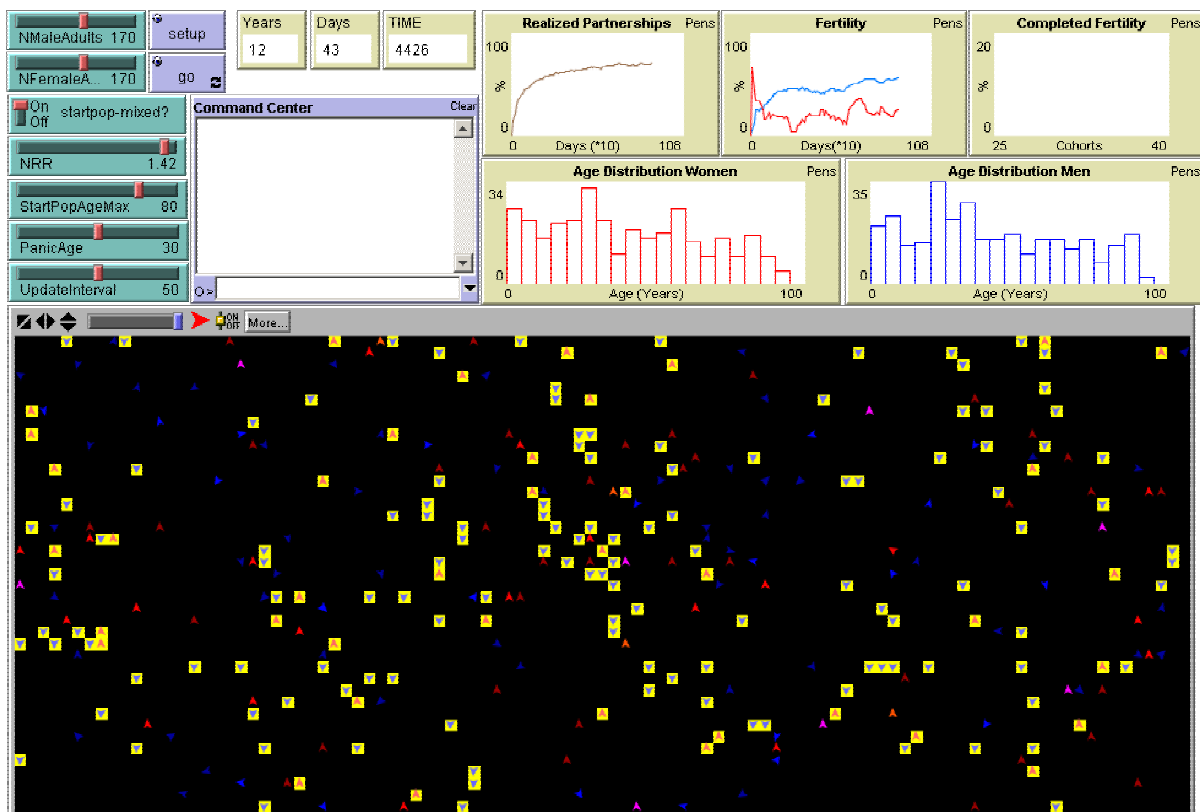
NMaleAdults 170
NFemaleA... 170
setup
go
Years
12
Days
43
TIME
4426
Realized Partnerships
Pens
100
%
0
0
Days (*10)
108
Fertility
Pens
100
%
0
0
Days(*10)
108
Completed Fertility
Pens
20
%
0
25
Cohorts
40
On
Off
startpop-mixed?
NRR 1.42
StartPopAgeMax 80
PanicAge 30
UpdateInterval 50
Command Center
Clear
O»
Age Distribution Women
Pens
34
0
0
Age (Years)
100
Age Distribution Men
Pens
35
0
0
Age (Years)
100
ON
OFF
More...